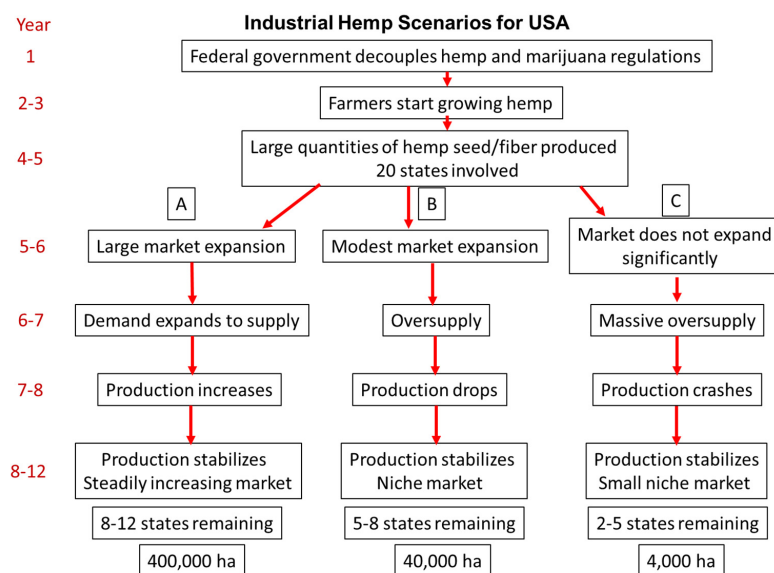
Industrial Hemp Scenarios for USA

Year

1 Federal government decouples hemp and marijuana regulations

2-3 Farmers start growing hemp

4-5 Large quantities of hemp seed/fiber produced
20 states involved

A

B

C

5-6 Large market expansion

Modest market expansion

Market does not expand significantly

6-7 Demand expands to supply

Oversupply

Massive oversupply

7-8 Production increases

Production drops

Production crashes

8-12 Production stabilizes
Steadily increasing market

Production stabilizes
Niche market

Production stabilizes
Small niche market

8-12 states remaining

5-8 states remaining

2-5 states remaining

400,000 ha

40,000 ha

4,000 ha